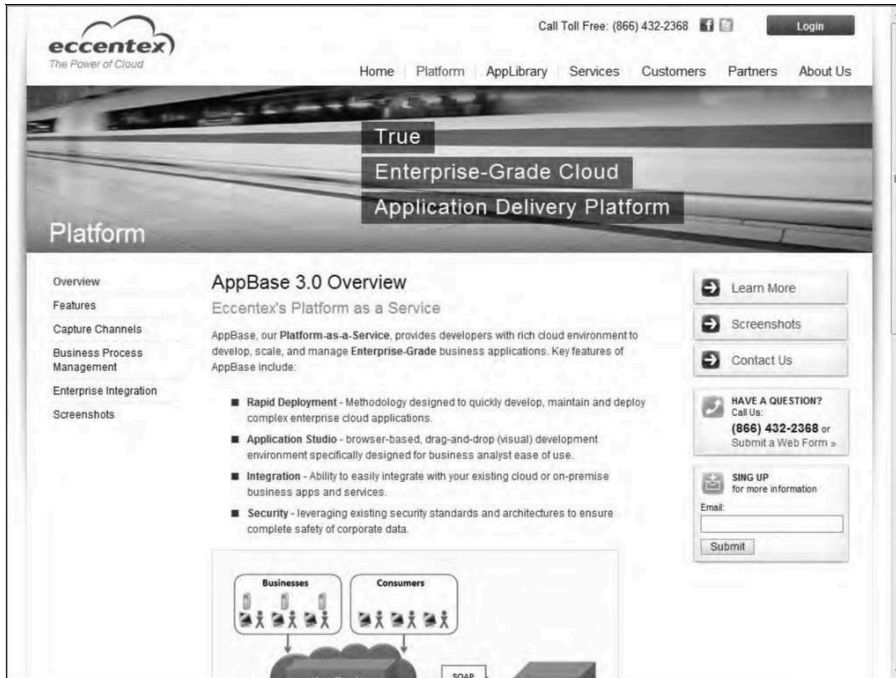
eccentex
The Power of Cloud

Call Toll Free: (866) 432-2368

Login

Home | Platform | AppLibrary | Services | Customers | Partners | About Us

True
Enterprise-Grade Cloud
Application Delivery Platform

Platform

Overview
Features
Capture Channels
Business Process Management
Enterprise Integration
Screenshots

AppBase 3.0 Overview

Eccentex's Platform as a Service

AppBase, our **Platform-as-a-Service**, provides developers with rich cloud environment to develop, scale, and manage **Enterprise-Grade** business applications. Key features of AppBase include:

■ **Rapid Deployment** - Methodology designed to quickly develop, maintain and deploy complex enterprise cloud applications.

■ **Application Studio** - browser-based, drag-and-drop (visual) development environment specifically designed for business analyst ease of use.

■ **Integration** - Ability to easily integrate with your existing cloud or on-premise business apps and services.

■ **Security** - leveraging existing security standards and architectures to ensure complete safety of corporate data.

Businesses
Consumers
SOAP

Learn More
Screenshots
Contact Us

HAVE A QUESTION?
Call Us:
(866) 432-2368 or
Submit a Web Form »

SING UP
for more information
Email:
Submit